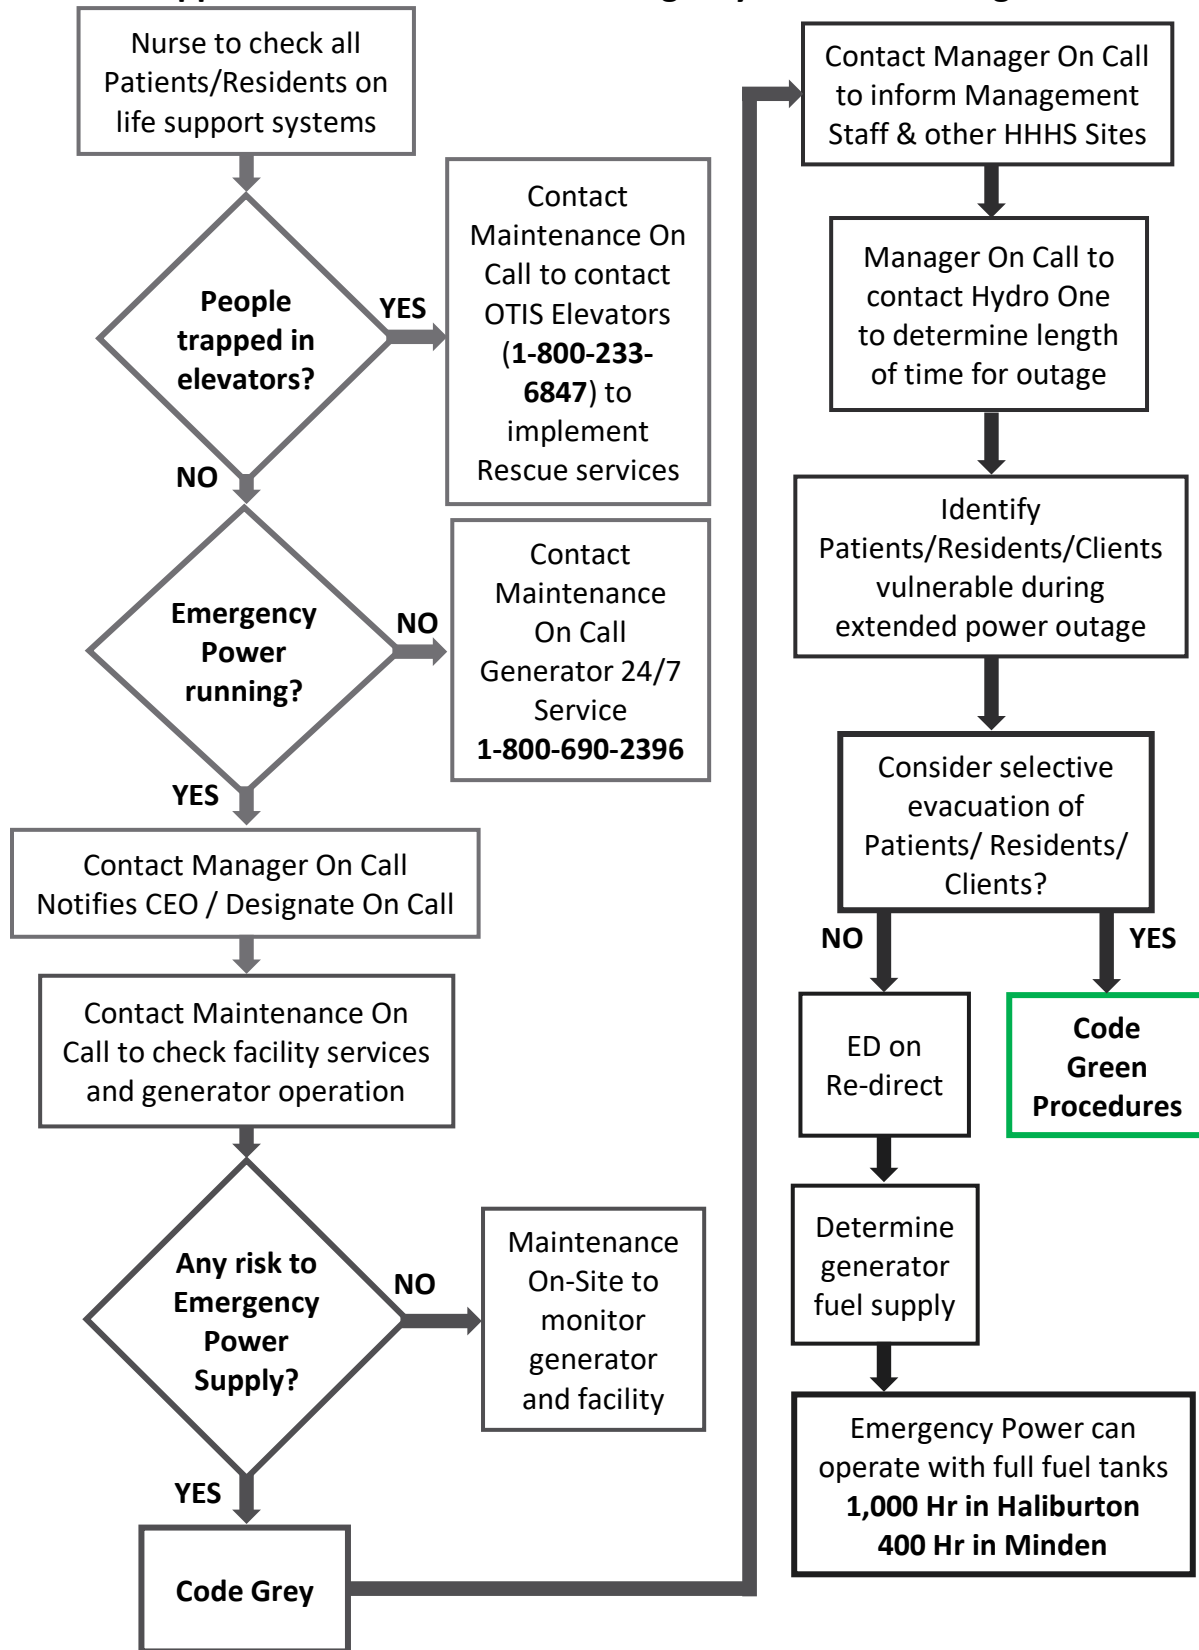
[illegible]

Nurse to check all Patients/Residents on life support systems

People trapped in elevators?

YES

Contact Maintenance On Call to contact OTIS Elevators (**1-800-233-6847**) to implement Rescue services

NO

Emergency Power running?

NO

Contact Maintenance On Call Generator 24/7 Service **1-800-690-2396**

YES

Contact Manager On Call Notifies CEO / Designate On Call

Contact Maintenance On Call to check facility services and generator operation

Any risk to Emergency Power Supply?

NO

Maintenance On-Site to monitor generator and facility

YES

Code Grey

Contact Manager On Call to inform Management Staff & other HHHS Sites

Manager On Call to contact Hydro One to determine length of time for outage

Identify Patients/Residents/Clients vulnerable during extended power outage

Consider selective evacuation of Patients/ Residents/ Clients?

NO

YES

ED on Re-direct

Code Green Procedures

Determine generator fuel supply

Emergency Power can operate with full fuel tanks **1,000 Hr in Haliburton** **400 Hr in Minden**